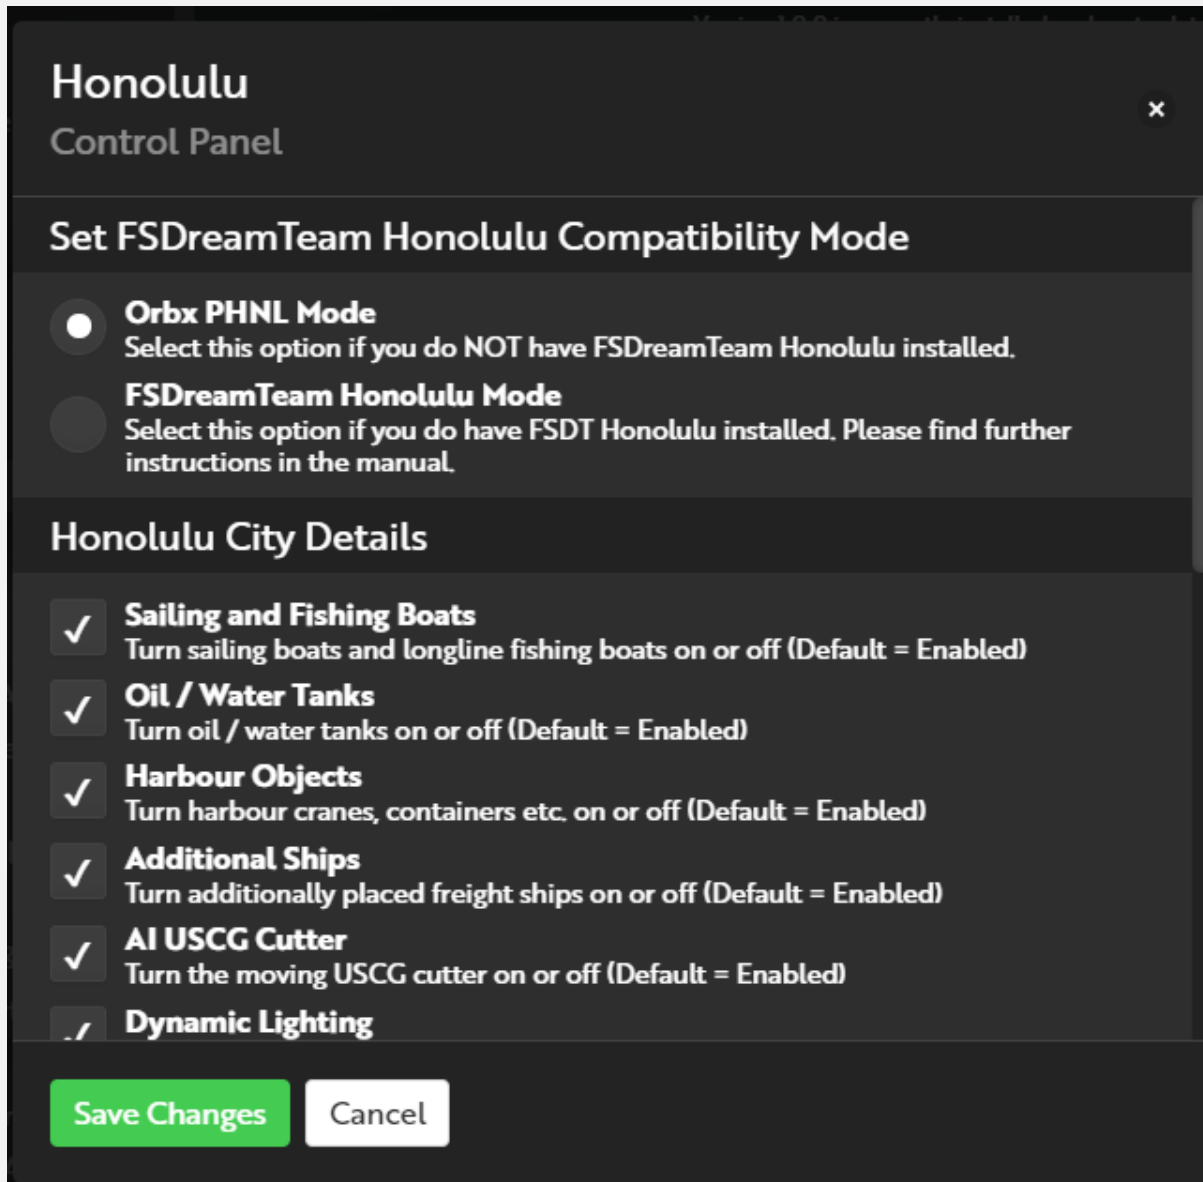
Honolulu
Control Panel

×

Set FSDreamTeam Honolulu Compatibility Mode

Orbx PHNL Mode
Select this option if you do NOT have FSDreamTeam Honolulu installed.

FSDreamTeam Honolulu Mode
Select this option if you do have FSDT Honolulu installed. Please find further instructions in the manual.

Honolulu City Details

✓ Sailing and Fishing Boats
Turn sailing boats and longline fishing boats on or off (Default = Enabled)

✓ Oil / Water Tanks
Turn oil / water tanks on or off (Default = Enabled)

✓ Harbour Objects
Turn harbour cranes, containers etc. on or off (Default = Enabled)

✓ Additional Ships
Turn additionally placed freight ships on or off (Default = Enabled)

✓ AI USCG Cutter
Turn the moving USCG cutter on or off (Default = Enabled)

✓ Dynamic Lighting

Save Changes Cancel